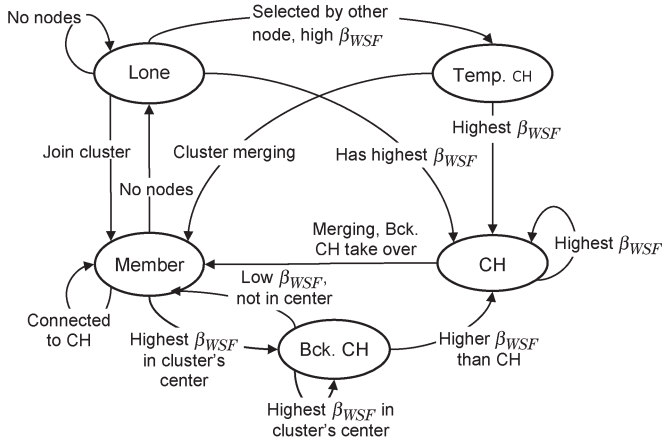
No nodes

Selected by other node, high $\beta_{WSF}$

Lone

Temp. CH

Highest $\beta_{WSF}$

Join cluster

Cluster merging

Has highest $\beta_{WSF}$

No nodes

Merging, Bck. CH take over

Highest $\beta_{WSF}$

Member

CH

Low $\beta_{WSF}$, not in center

Connected to CH

Highest $\beta_{WSF}$ in cluster's center

Bck. CH

Higher $\beta_{WSF}$ than CH

Highest $\beta_{WSF}$ in cluster's center